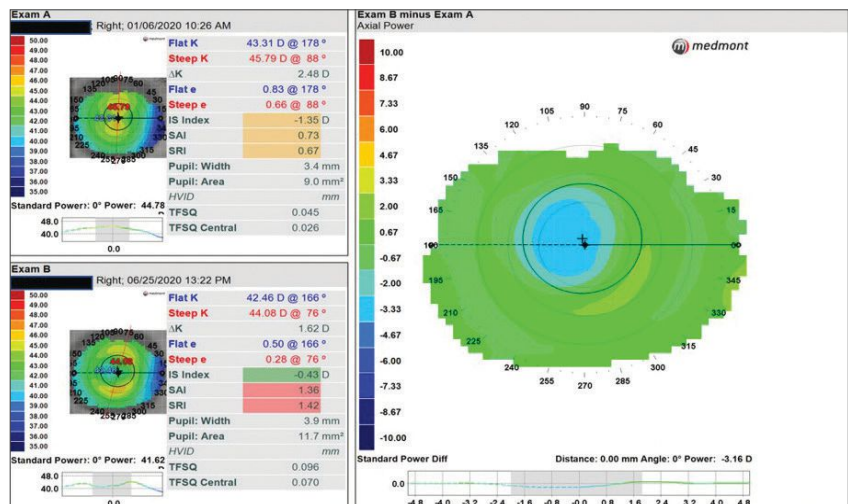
Exam A
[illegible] Right; 01/06/2020 10:26 AM

50.00
49.00
48.00
47.00
46.00
45.00
44.00
43.00
42.00
41.00
40.00
39.00
38.00
37.00
36.00
35.00

| | |
|---|---|
| Flat K | 43.31 D @ 178 ° |
| Steep K | 45.79 D @ 88 ° |
| ΔK | 2.48 D |
| Flat e | 0.83 @ 178 ° |
| Steep e | 0.66 @ 88 ° |
| IS Index | -1.35 D |
| SAI | 0.73 |
| SRI | 0.67 |
| Pupil: Width | 3.4 mm |
| Pupil: Area | 9.0 mm² |
| HVID | mm |
| TFSQ | 0.045 |
| TFSQ Central | 0.026 |

Standard Power: 0° Power: 44.78
48.0
40.0
0.0

Exam B
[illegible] Right; 06/25/2020 13:22 PM

50.00
49.00
48.00
47.00
46.00
45.00
44.00
43.00
42.00
41.00
40.00
39.00
38.00
37.00
36.00
35.00

| | |
|---|---|
| Flat K | 42.46 D @ 166 ° |
| Steep K | 44.08 D @ 76 ° |
| ΔK | 1.62 D |
| Flat e | 0.50 @ 166 ° |
| Steep e | 0.28 @ 76 ° |
| IS Index | -0.43 D |
| SAI | 1.36 |
| SRI | 1.42 |
| Pupil: Width | 3.9 mm |
| Pupil: Area | 11.7 mm² |
| HVID | mm |
| TFSQ | 0.096 |
| TFSQ Central | 0.070 |

Standard Power: 0° Power: 41.62
48.0
40.0
0.0

Exam B minus Exam A
Axial Power
medmont

10.00
8.67
7.33
6.00
4.67
3.33
2.00
0.67
-0.67
-2.00
-3.33
-4.67
-6.00
-7.33
-8.67
-10.00

105 90 75 120 60 135 45 150 30 165 15 180 0 195 345 210 330 225 315 240 300 255 270 285

Standard Power Diff
Distance: 0.00 mm Angle: 0° Power: -3.16 D
0.0
-4.8 -4.0 -3.2 -2.4 -1.6 -0.8 0.0 0.8 1.6 2.4 3.2 4.0 4.8